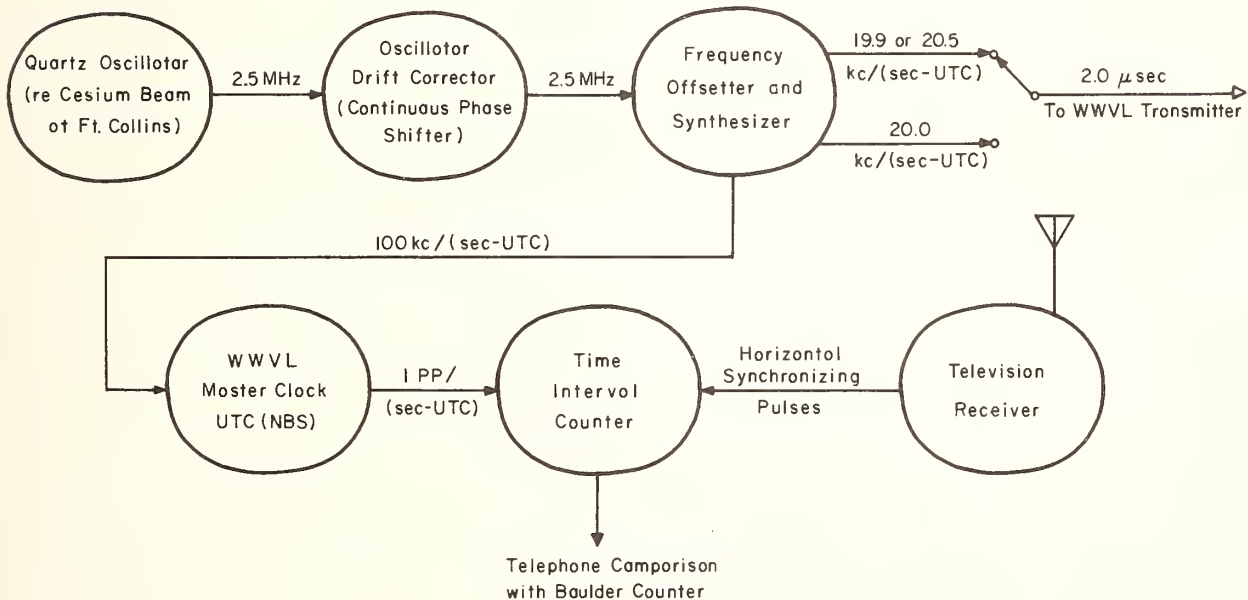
Quartz Oscillotar (re Cesium Beam ot Ft. Collins)

2.5 MHz

Oscillotor Drift Corrector (Continuous Phase Shifter)

2.5 MHz

Frequency Offsetter and Synthesizer

19.9 or 20.5 kc/(sec-UTC)

2.0 $\mu$sec

To WWVL Tronsmitter

20.0 kc/(sec-UTC)

100 kc/(sec-UTC)

WWVL Moster Clock UTC (NBS)

1 PP/ (sec-UTC)

Time Intervol Counter

Horizontol Synchronizing Pulses

Television Receiver

Telephone Camporison with Baulder Counter